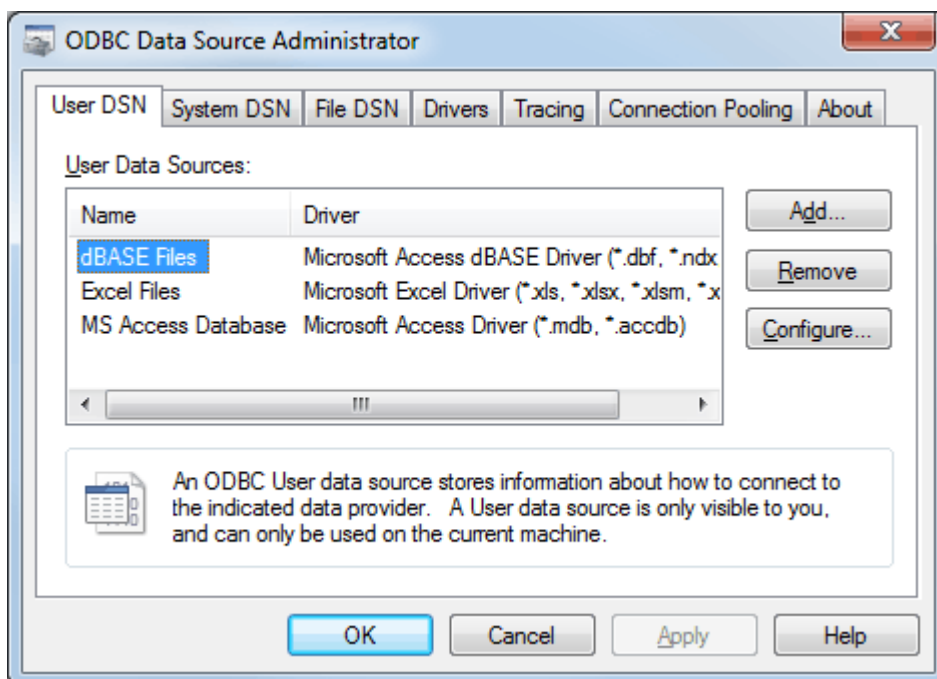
ODBC Data Source Administrator

User DSN | System DSN | File DSN | Drivers | Tracing | Connection Pooling | About

User Data Sources:

| Name | Driver |
|---|---|
| dBASE Files | Microsoft Access dBASE Driver (*.dbf, *.ndx |
| Excel Files | Microsoft Excel Driver (*.xls, *.xlsx, *.xlsm, *.x |
| MS Access Database | Microsoft Access Driver (*.mdb, *.accdb) |

Add...
Remove
Configure...

An ODBC User data source stores information about how to connect to the indicated data provider. A User data source is only visible to you, and can only be used on the current machine.

OK | Cancel | Apply | Help